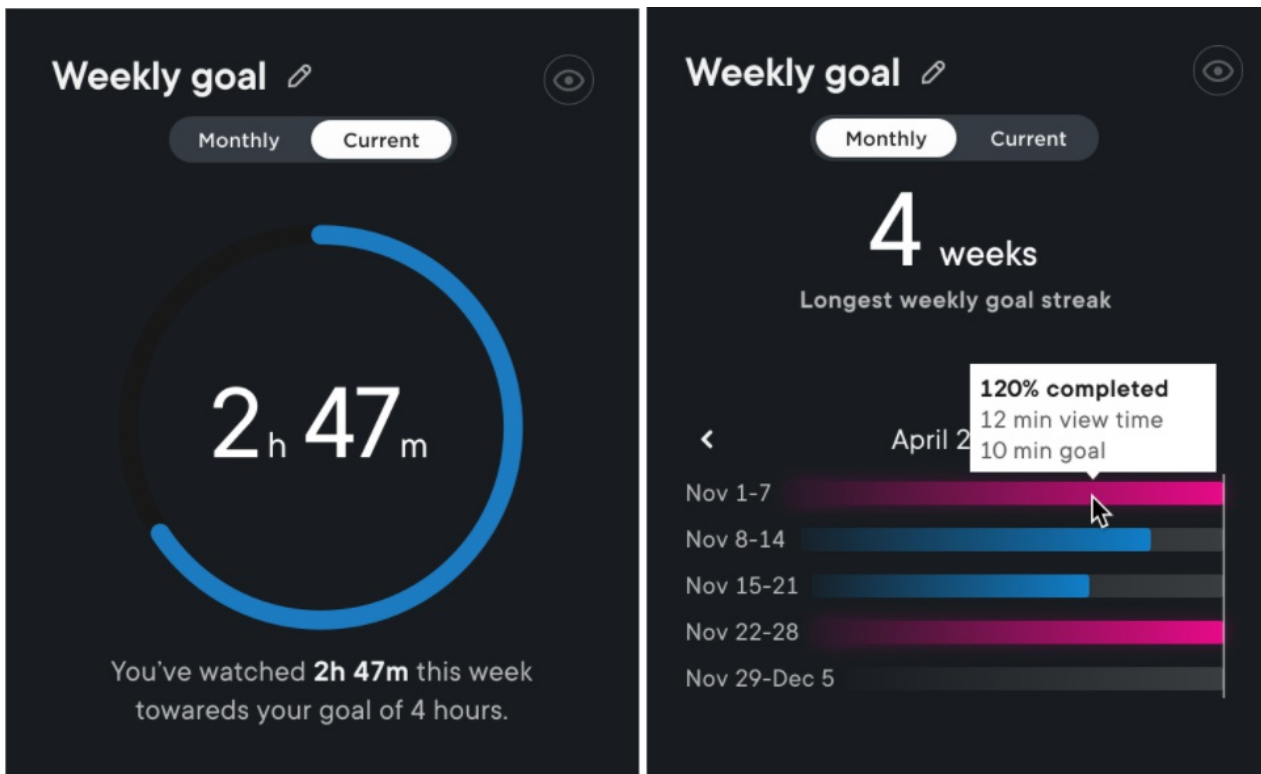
Weekly goal

Monthly Current

2h 47m

You've watched **2h 47m** this week towareds your goal of 4 hours.

Weekly goal

Monthly Current

4 weeks

Longest weekly goal streak

**120% completed**
12 min view time
10 min goal

April 2

Nov 1-7
Nov 8-14
Nov 15-21
Nov 22-28
Nov 29-Dec 5